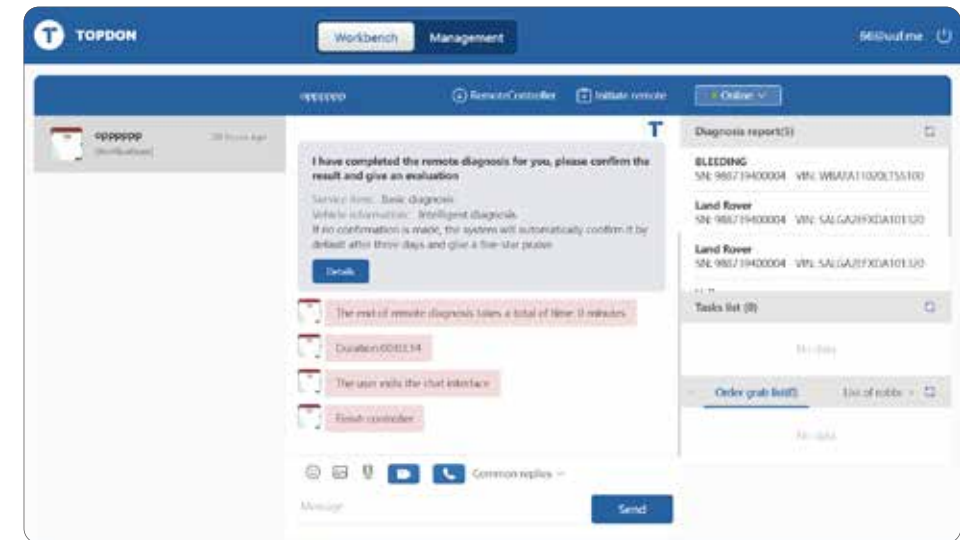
TOPDON

Workbench Management

56@uuf.me

opppppp

RemoteController Initiate remote Online

opppppp 28 hours ago
[Notification]

I have completed the remote diagnosis for you, please confirm the result and give an evaluation

Service item: Basic diagnosis
Vehicle information: Intelligent diagnosis
If no confirmation is made, the system will automatically confirm it by default after three days and give a five-star praise

Details

The end of remote diagnosis takes a total of time: 0 minutes

Duration:00:03:34

The user exits the chat interface

Finish controller

Common replies

Message

Send

Diagnosis report(5)

BLEEDING
SN: 988719400004 VIN: WBAFA11020LT55100

Land Rover
SN: 988719400004 VIN: SALGA2FFXDA101320

Land Rover
SN: 988719400004 VIN: SALGA2FFXDA101320

Tasks list (0)

No data

Order grab list(0) List of robbs

No data